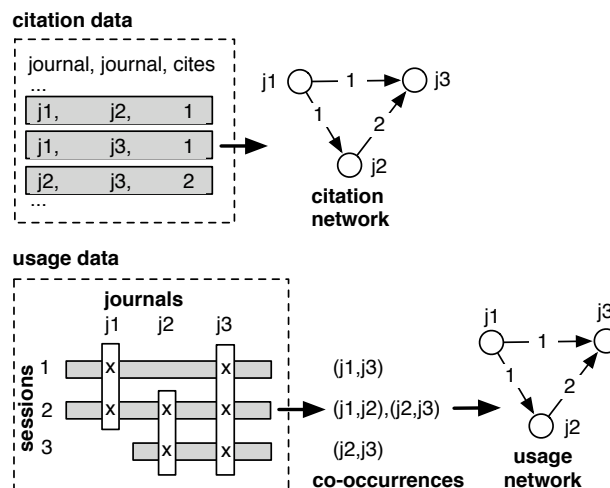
citation data

journal, journal, cites
...
j1, j2, 1
j1, j3, 1
j2, j3, 2
...

j1
1
j3
1
2
j2
citation network

usage data

journals
j1 j2 j3
sessions
1 x x
2 x x x
3 x x

(j1,j3)
(j1,j2),(j2,j3)
(j2,j3)
co-occurrences

j1
1
j3
1
2
j2
usage network